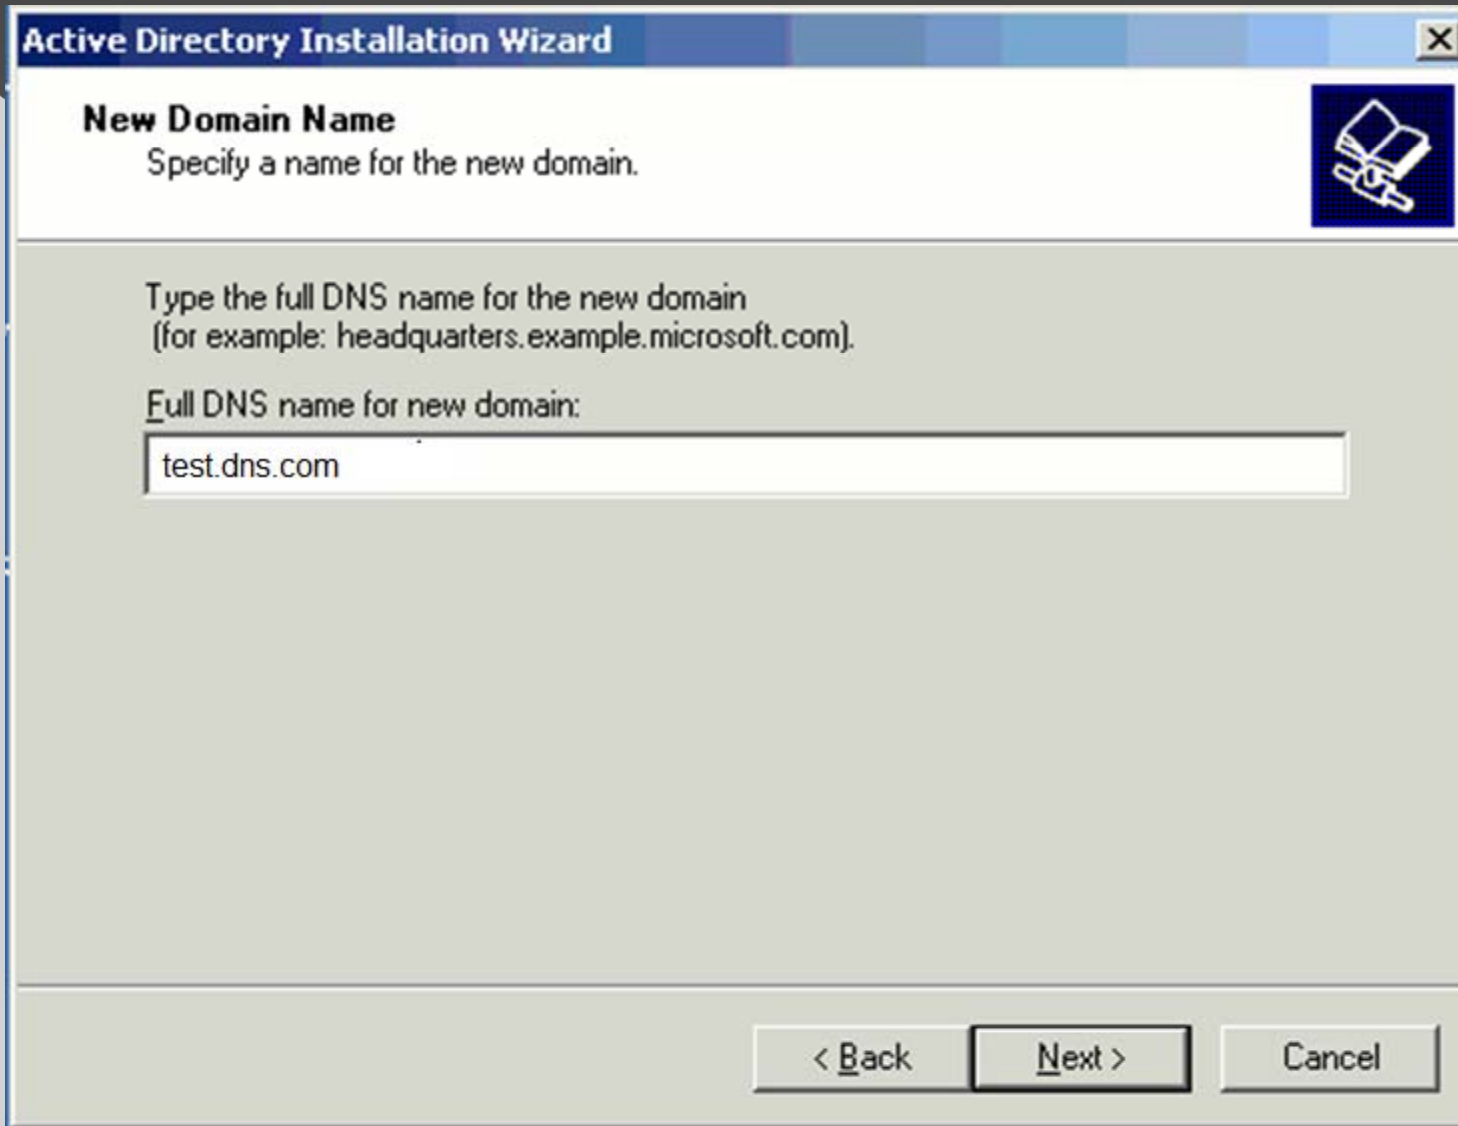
Active Directory Installation Wizard

New Domain Name
Specify a name for the new domain.

Type the full DNS name for the new domain
(for example: headquarters.example.microsoft.com).

Full DNS name for new domain:

test.dns.com

< Back
Next >
Cancel